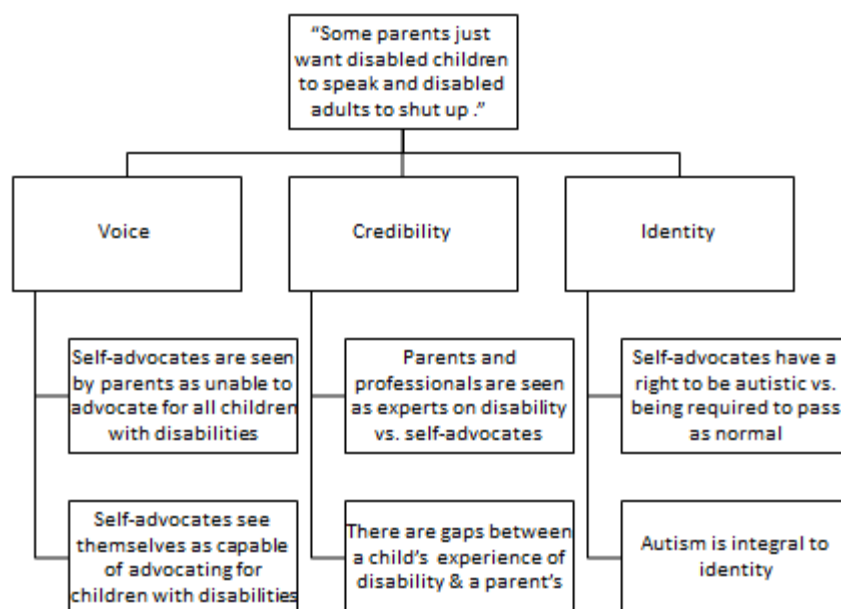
"Some parents just want disabled children to speak and disabled adults to shut up ."

Voice

Self-advocates are seen by parents as unable to advocate for all children with disabilities

Self-advocates see themselves as capable of advocating for children with disabilities

Credibility

Parents and professionals are seen as experts on disability vs. self-advocates

There are gaps between a child's experience of disability & a parent's

Identity

Self-advocates have a right to be autistic vs. being required to pass as normal

Autism is integral to identity